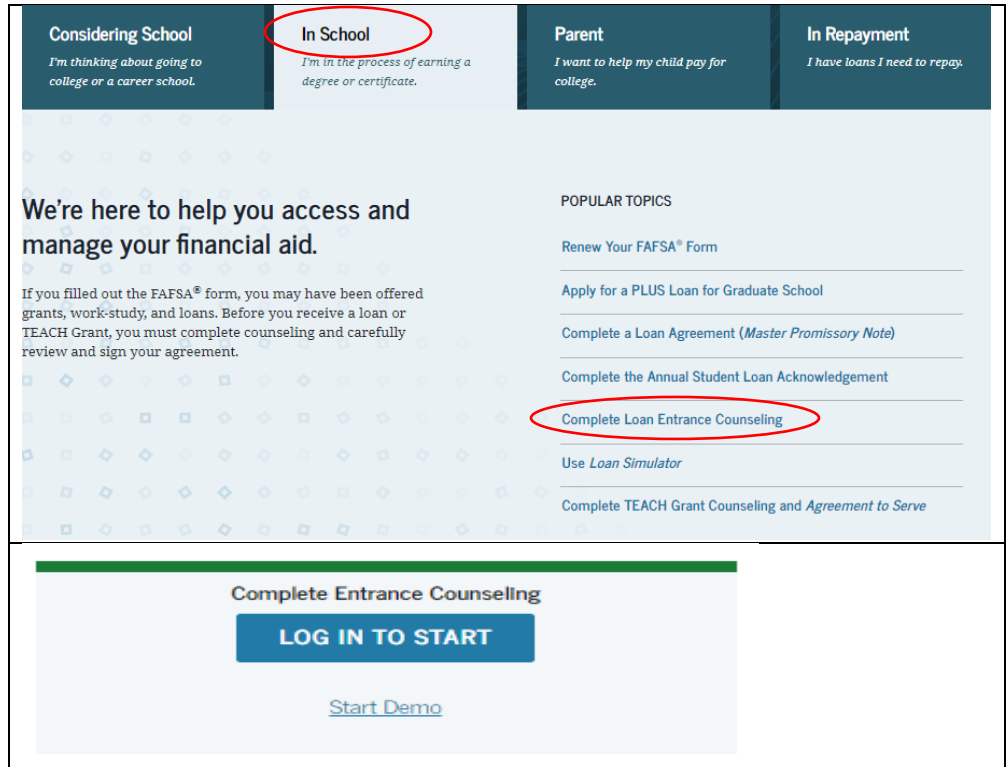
Considering School
I'm thinking about going to college or a career school.

In School
I'm in the process of earning a degree or certificate.

Parent
I want to help my child pay for college.

In Repayment
I have loans I need to repay.

We're here to help you access and manage your financial aid.

If you filled out the FAFSA® form, you may have been offered grants, work-study, and loans. Before you receive a loan or TEACH Grant, you must complete counseling and carefully review and sign your agreement.

POPULAR TOPICS

Renew Your FAFSA® Form

Apply for a PLUS Loan for Graduate School

Complete a Loan Agreement (Master Promissory Note)

Complete the Annual Student Loan Acknowledgement

Complete Loan Entrance Counseling

Use Loan Simulator

Complete TEACH Grant Counseling and Agreement to Serve

Complete Entrance Counseling

LOG IN TO START

Start Demo